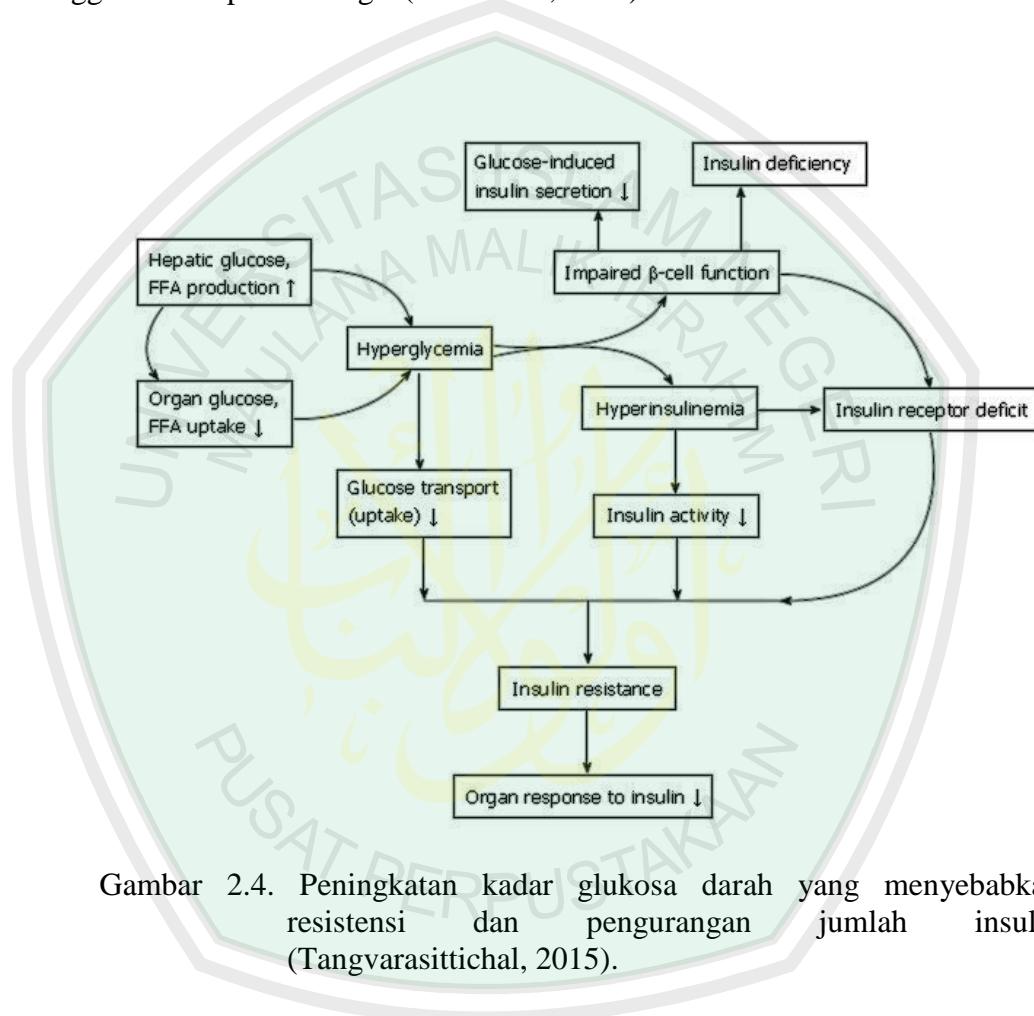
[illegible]

Glucose-induced insulin secretion ↓

Insulin deficiency

Hepatic glucose, FFA production ↑

Impaired β-cell function

Hyperglycemia

Organ glucose, FFA uptake ↓

Hyperinsulinemia

Insulin receptor deficit

Glucose transport (uptake) ↓

Insulin activity ↓

Insulin resistance

Organ response to insulin ↓

UNIVERSITAS ISLAM NEGERI MAULANA MALIK IBRAHIM

PUSAT PERPUSTAKAAN

Gambar 2.4. Peningkatan kadar glukosa darah yang menyebabk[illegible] resistensi dan pengurangan jumlah insul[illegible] (Tangvarasittichal, 2015).